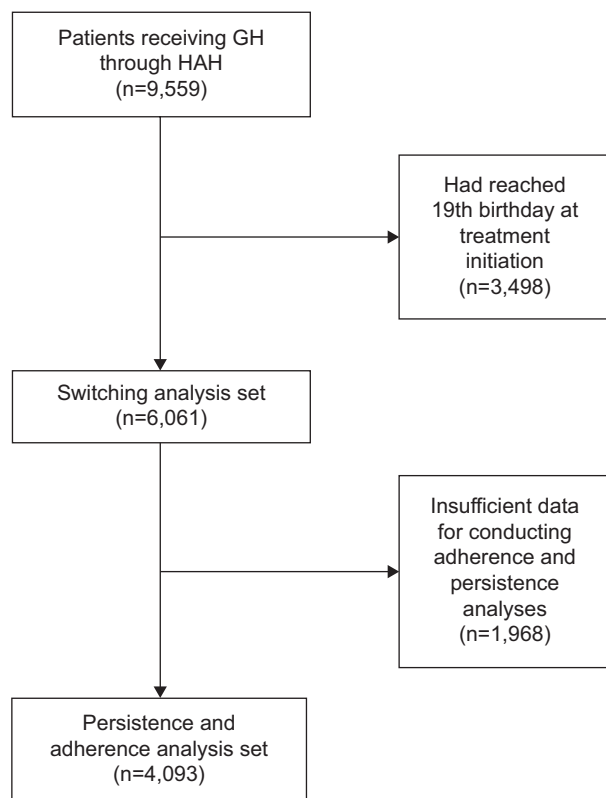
Patients receiving GH through HAH (n=9,559)

Had reached 19th birthday at treatment initiation (n=3,498)

Switching analysis set (n=6,061)

Insufficient data for conducting adherence and persistence analyses (n=1,968)

Persistence and adherence analysis set (n=4,093)